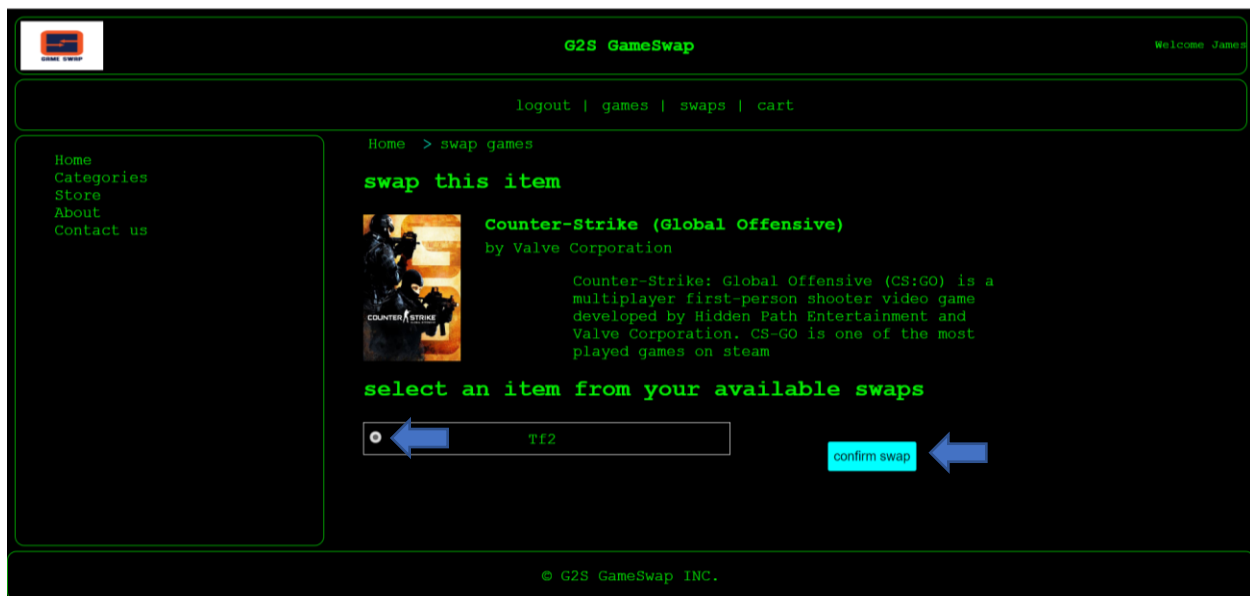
GAME SWAP

G2S GameSwap

Welcome James

logout | games | swaps | cart

Home
Categories
Store
About
Contact us

Home > swap games

swap this item

COUNTER STRIKE

Counter-Strike (Global Offensive)

by Valve Corporation

Counter-Strike: Global Offensive (CS:GO) is a multiplayer first-person shooter video game developed by Hidden Path Entertainment and Valve Corporation. CS-GO is one of the most played games on steam

select an item from your available swaps

Tf2

confirm swap

© G2S GameSwap INC.